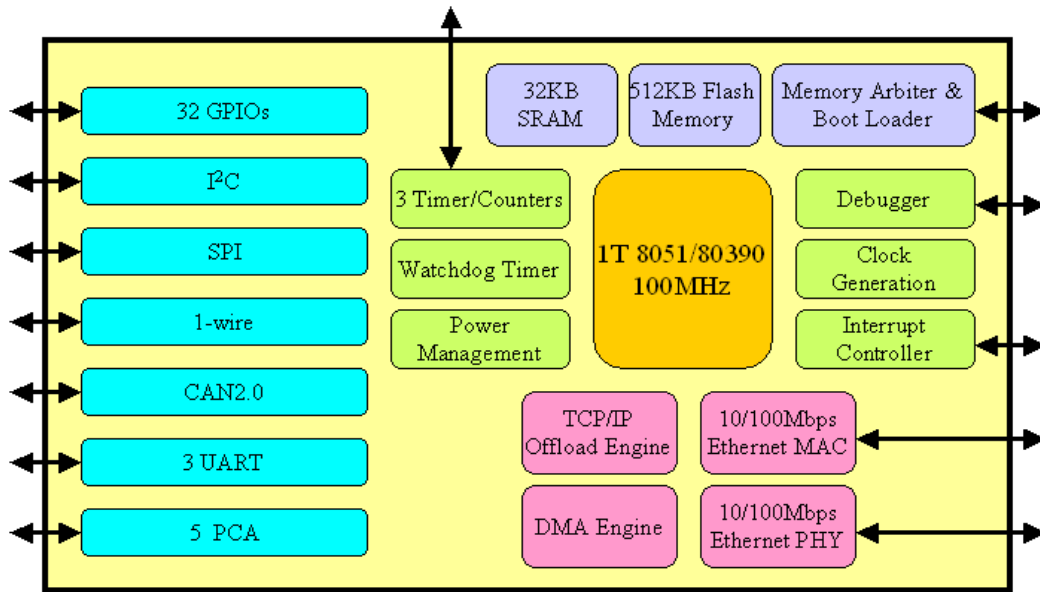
32 GPIOs

$I^2C$

SPI

1-wire

CAN2.0

3 UART

5 PCA

32KB SRAM

512KB Flash Memory

Memory Arbiter & Boot Loader

3 Timer/Counters

Watchdog Timer

Power Management

1T 8051/80390 100MHz

Debugger

Clock Generation

Interrupt Controller

TCP/IP Offload Engine

10/100Mbps Ethernet MAC

DMA Engine

10/100Mbps Ethernet PHY